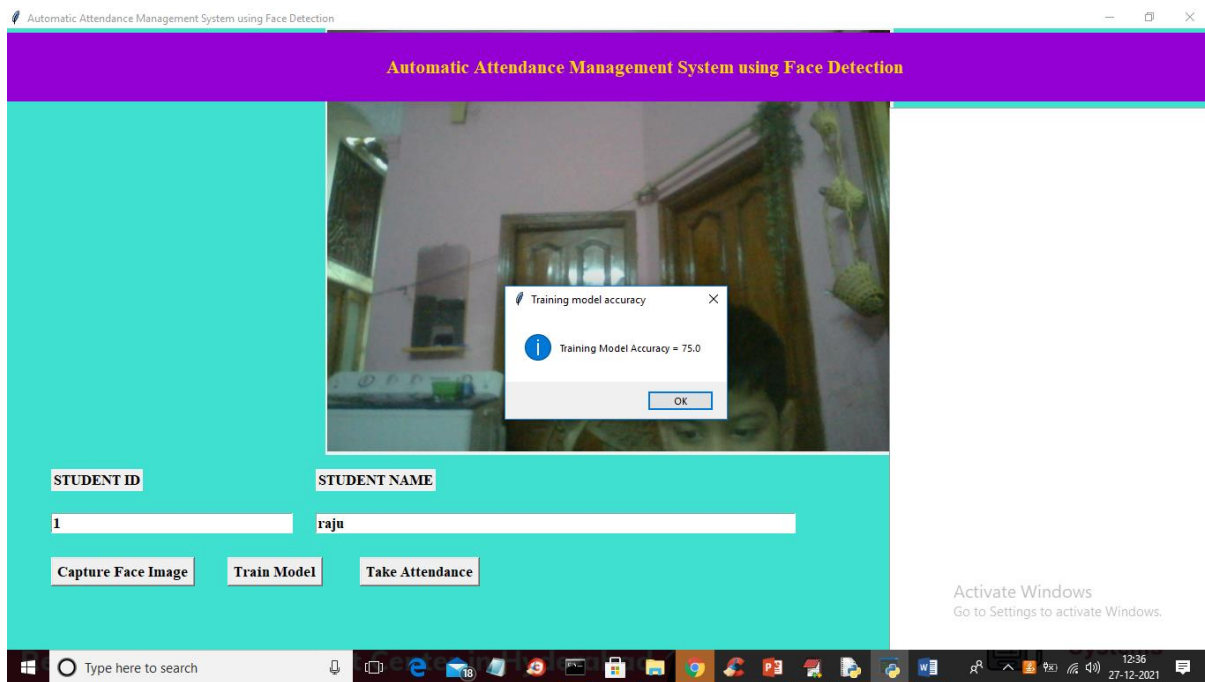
Automatic Attendance Management System using Face Detection

Automatic Attendance Management System using Face Detection

Training model accuracy

Training Model Accuracy = 75.0

OK

STUDENT ID

STUDENT NAME

1

raju

Capture Face Image

Train Model

Take Attendance

Activate Windows
Go to Settings to activate Windows.

Type here to search

18

12:36
27-12-2021